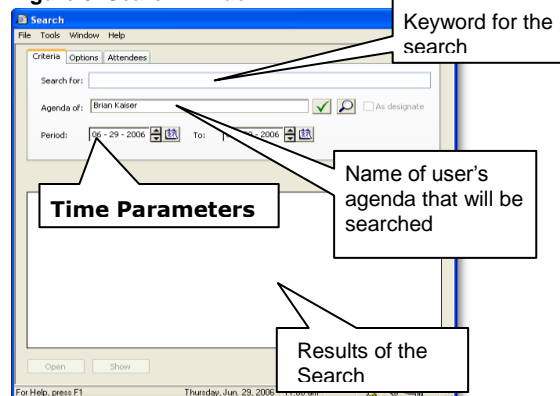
Search

File Tools Window Help

Criteria Options Attendees

Search for:

Agenda of: Brian Kaiser

As designate

Period: 06 - 29 - 2006

To: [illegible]2006

Keyword for the search

Name of user's agenda that will be searched

Time Parameters

Results of the Search

Open Show

For Help, press F1

Thursday, Jun. 29, 2006 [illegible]